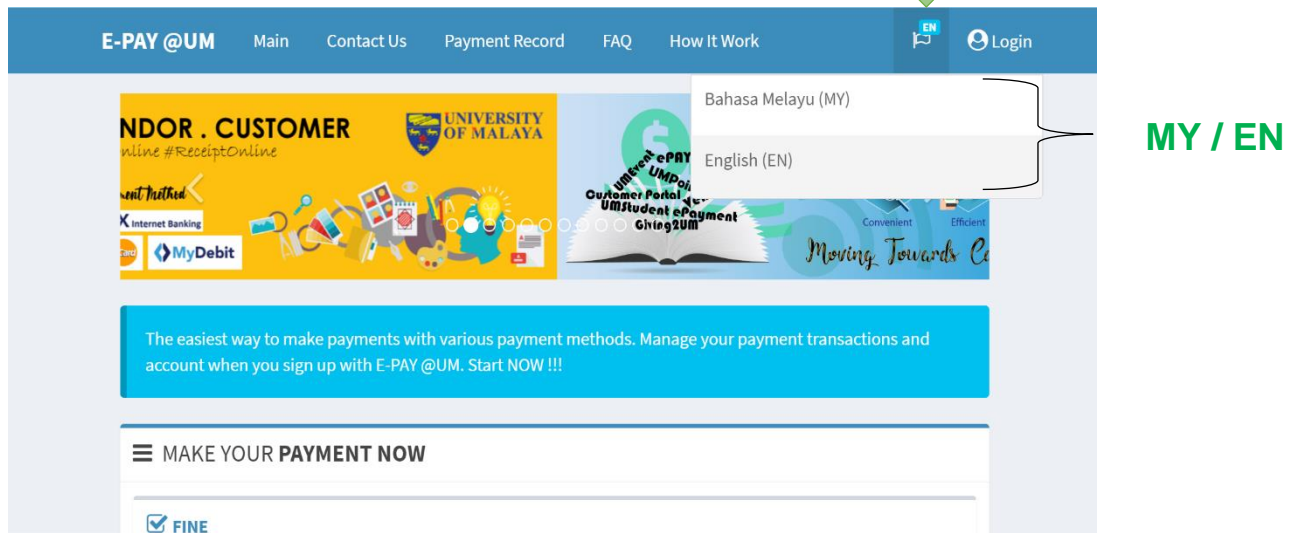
E-PAY @UM Main Contact Us Payment Record FAQ How It Work EN Login

Bahasa Melayu (MY)

English (EN)

MY / EN

NDOR . CUSTOMER
nline #ReceiptOnline
UNIVERSITY OF MALAYA
ent Method
Internet Banking
MyDebit

ePAY
UMEvent
UMPoint
Customer Portal
UMStudent ePayment
Giving2UM
Convenient
Efficient
Moving Towards C

The easiest way to make payments with various payment methods. Manage your payment transactions and account when you sign up with E-PAY @UM. Start NOW !!!

MAKE YOUR PAYMENT NOW

FINE